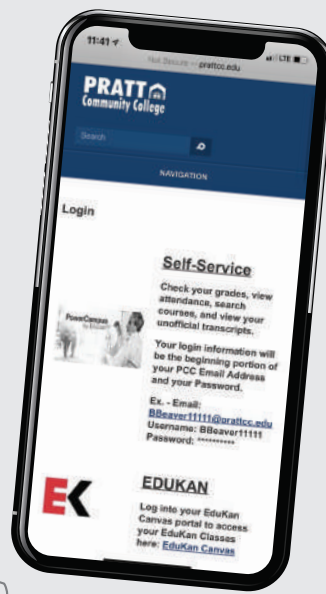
11:41

Not Secure — prattcc.edu

LTE

PRATT Community College

Search

NAVIGATION

Login

Self-Service

PowerCampus

Check your grades, view attendance, search courses, and view your unofficial transcripts.

Your login information will be the beginning portion of your PCC Email Address and your Password.

Ex. - Email: BBeaver11111@prattcc.edu
Username: BBeaver11111
Password: **********

EDUKAN

Log into your EduKan Canvas portal to access your EduKan Classes here: EduKan Canvas